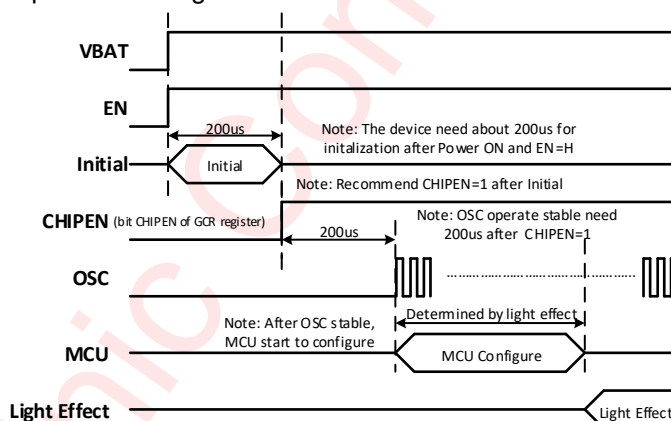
VBAT

EN

200us

Note: The device need about 200us for initalization after Power ON and EN=H

Initial

Initial

Note: Recommend CHIPEN=1 after Initial

CHIPEN (bit CHIPEN of GCR register)

200us

Note: OSC operate stable need 200us after CHIPEN=1

OSC

Note: After OSC stable, MCU start to configure

Determined by light effect

MCU

MCU Configure

Light Effect

Light Effect